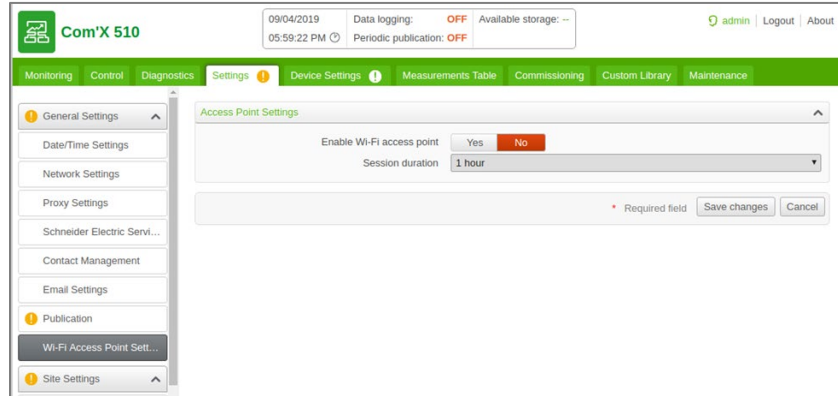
Com'X 510

09/04/2019
05:59:22 PM

Data logging: OFF
Periodic publication: OFF

Available storage: --

admin | Logout | About

Monitoring Control Diagnostics Settings ! Device Settings ! Measurements Table Commissioning Custom Library Maintenance

! General Settings
Date/Time Settings
Network Settings
Proxy Settings
Schneider Electric Servi...
Contact Management
Email Settings
! Publication
Wi-Fi Access Point Sett...
! Site Settings

Access Point Settings

Enable Wi-Fi access point Yes No
Session duration 1 hour

* Required field Save changes Cancel